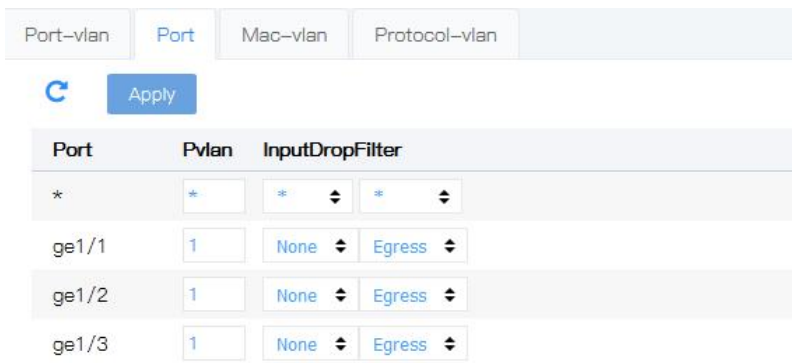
Port-vlan Port Mac-vlan Protocol-vlan

Apply

| Port | Pvlan | InputDropFilter | |
|---|---|---|---|
| * | * | * | * |
| ge1/1 | 1 | None | Egress |
| ge1/2 | 1 | None | Egress |
| ge1/3 | 1 | None | Egress |